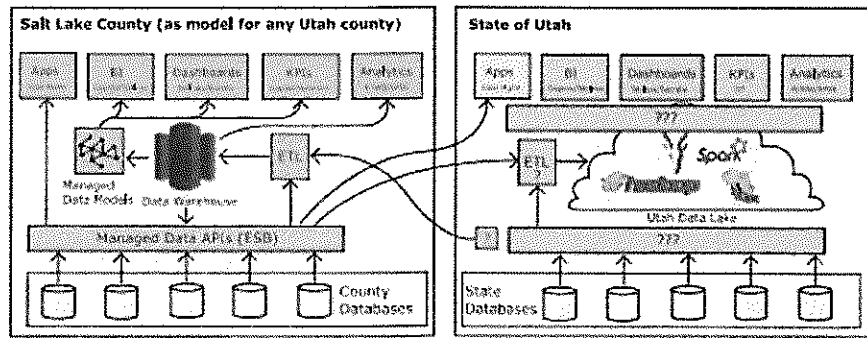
Salt Lake County (as model for any Utah county)

Apps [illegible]

BI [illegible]

Dashboards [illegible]

KPIs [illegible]

Analytics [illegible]

Managed Data Models

Data Warehouse

ETL

Managed Data APIs (ESB)

County Databases

State of Utah

Apps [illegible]

BI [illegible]

Dashboards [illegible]

KPIs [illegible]

Analytics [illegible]

???

ETL ?

Spark

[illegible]

Utah Data Lake

???

State Databases